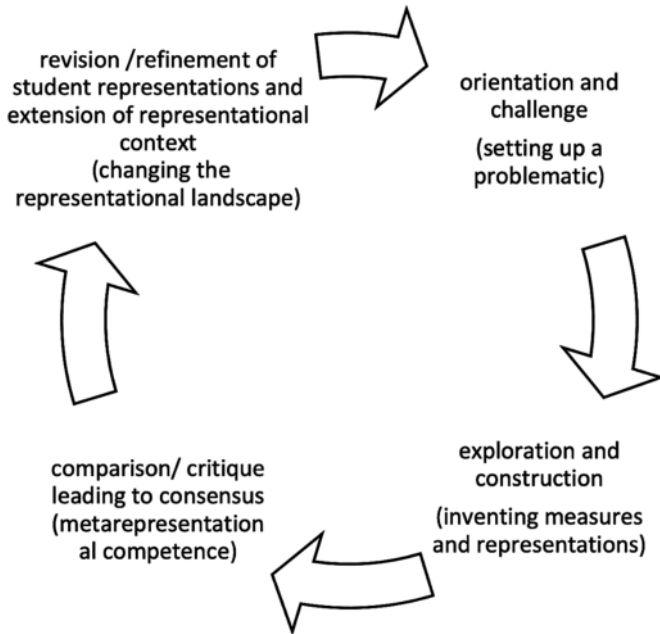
revision /refinement of student representations and extension of representational context (changing the representational landscape)

orientation and challenge (setting up a problematic)

exploration and construction (inventing measures and representations)

comparison/ critique leading to consensus (metarepresentation al competence)